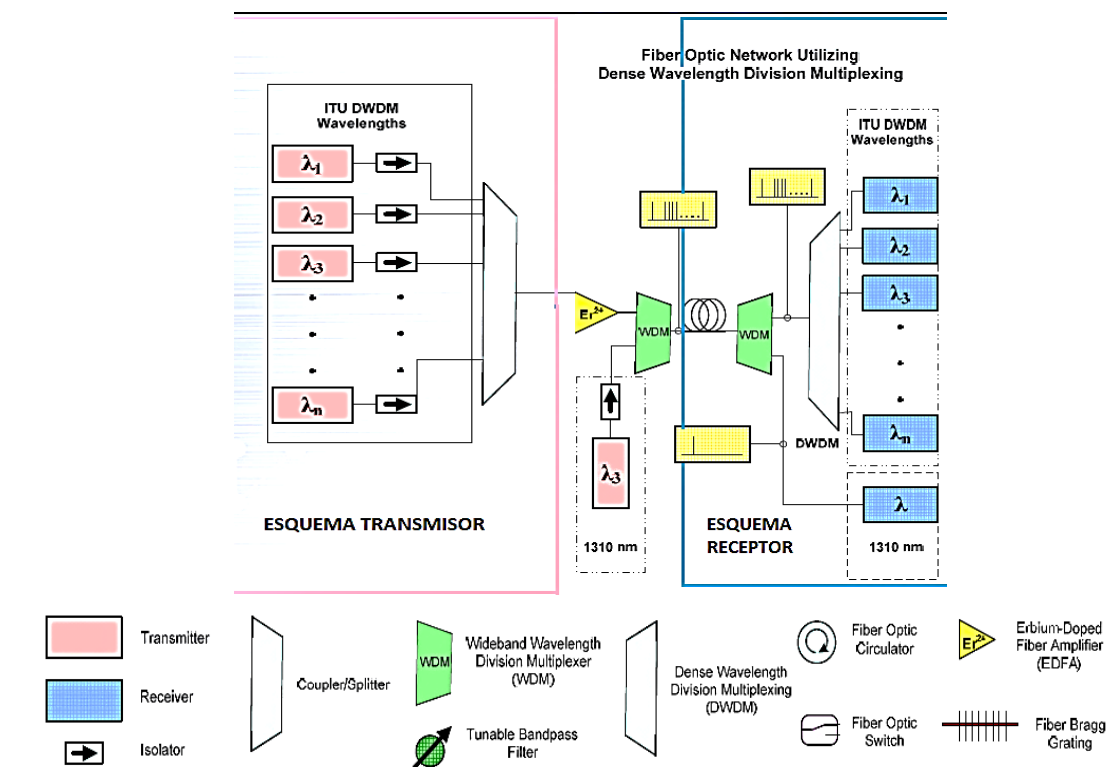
Fiber Optic Network Utilizing
Dense Wavelength Division Multiplexing

ITU DWDM
Wavelengths

$\lambda_1$

$\lambda_2$

$\lambda_3$

$\lambda_n$

$Er^{3+}$

WDM

WDM

$\lambda_3$

1310 nm

ITU DWDM
Wavelengths

$\lambda_1$

$\lambda_2$

$\lambda_3$

$\lambda_n$

DWDM

$\lambda$

1310 nm

ESQUEMA TRANSMISOR

ESQUEMA RECEPTOR

Transmitter

Receiver

Isolator

Coupler/Splitter

WDM

Wideband Wavelength Division Multiplexer (WDM)

Tunable Bandpass Filter

Dense Wavelength Division Multiplexing (DWDM)

Fiber Optic Circulator

Fiber Optic Switch

$Er^{3+}$

Erbium-Doped Fiber Amplifier (EDFA)

Fiber Bragg Grating